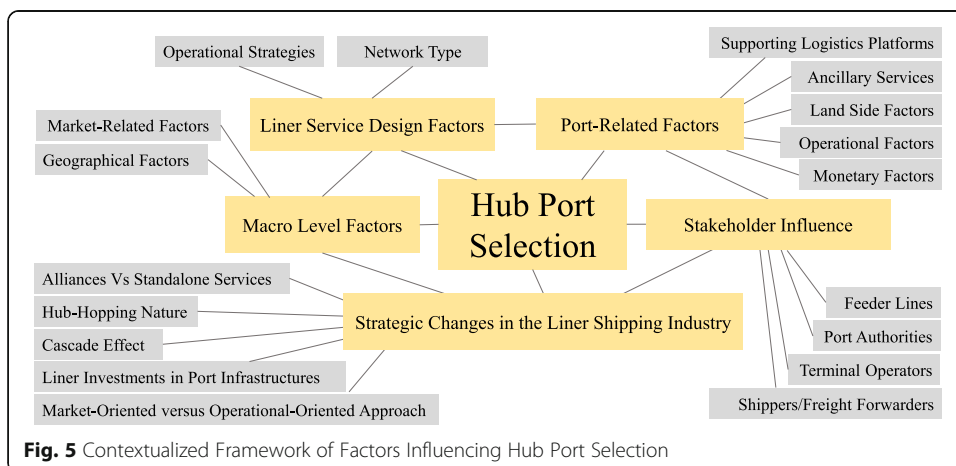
Operational Strategies

Network Type

Supporting Logistics Platforms

Ancillary Services

Land Side Factors

Operational Factors

Monetary Factors

Market-Related Factors

Geographical Factors

Liner Service Design Factors

Port-Related Factors

Hub Port Selection

Macro Level Factors

Stakeholder Influence

Alliances Vs Standalone Services

Hub-Hopping Nature

Cascade Effect

Liner Investments in Port Infrastructures

Market-Oriented versus Operational-Oriented Approach

Strategic Changes in the Liner Shipping Industry

Feeder Lines

Port Authorities

Terminal Operators

Shippers/Freight Forwarders

**Fig. 5** Contextualized Framework of Factors Influencing Hub Port Selection